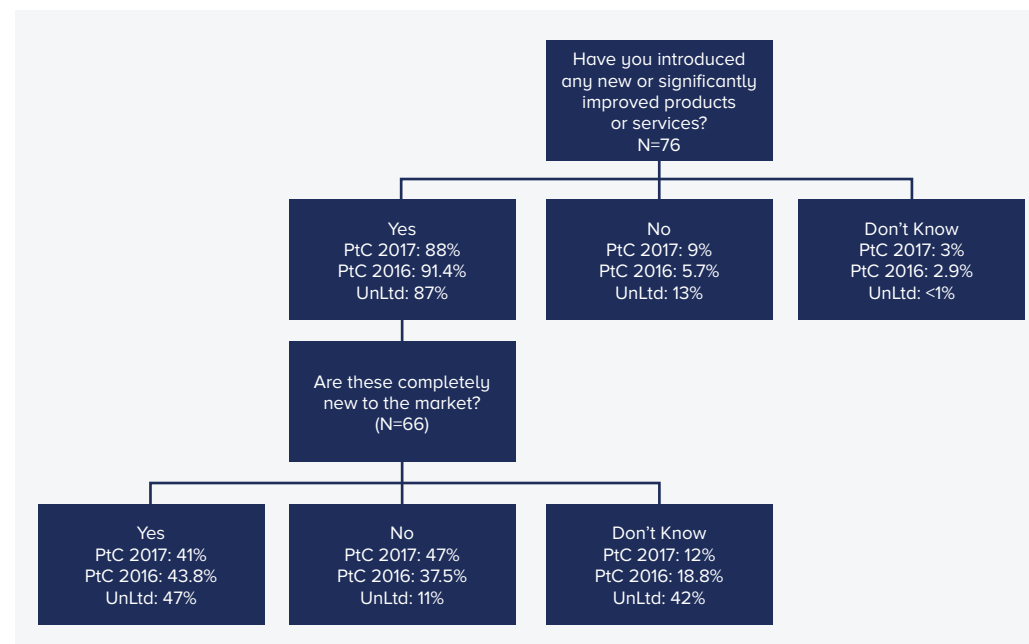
Have you introduced any new or significantly improved products or services?
N=76

Yes
PtC 2017: 88%
PtC 2016: 91.4%
UnLtd: 87%

No
PtC 2017: 9%
PtC 2016: 5.7%
UnLtd: 13%

Don't Know
PtC 2017: 3%
PtC 2016: 2.9%
UnLtd: <1%

Are these completely new to the market?
(N=66)

Yes
PtC 2017: 41%
PtC 2016: 43.8%
UnLtd: 47%

No
PtC 2017: 47%
PtC 2016: 37.5%
UnLtd: 11%

Don't Know
PtC 2017: 12%
PtC 2016: 18.8%
UnLtd: 42%